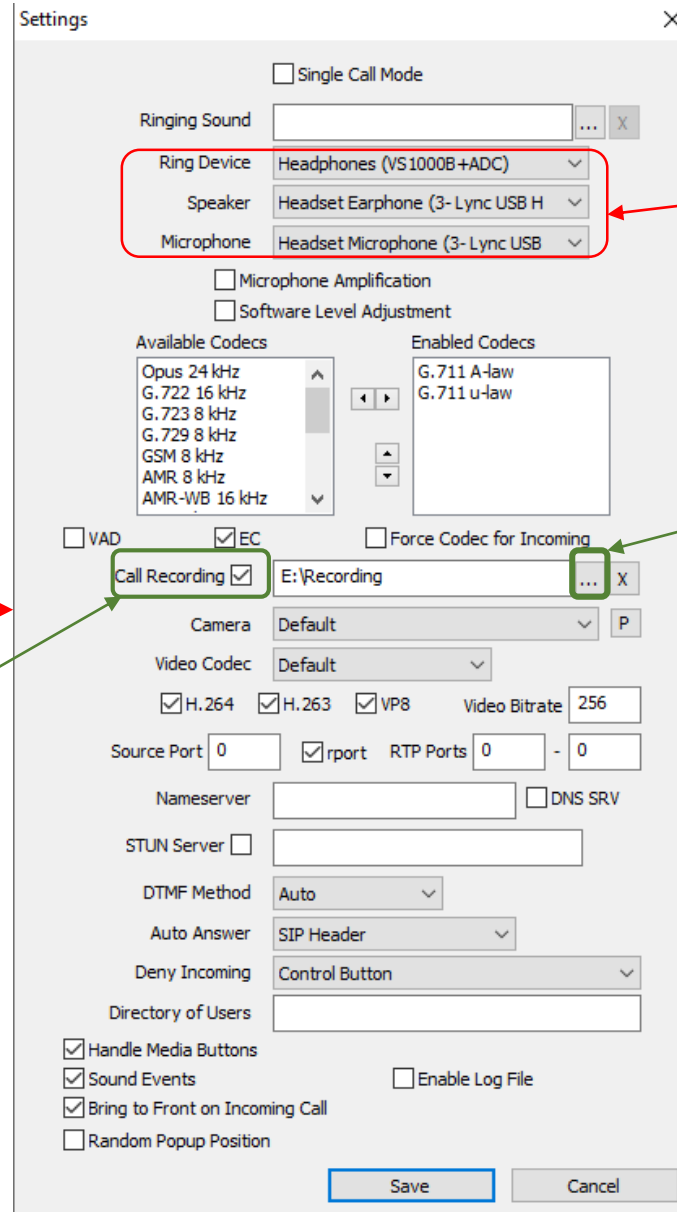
Settings

Single Call Mode

Ringing Sound ... X

Ring Device Headphones (VS1000B+ADC)

Speaker Headset Earphone (3- Lync USB H

Microphone Headset Microphone (3- Lync USB

Microphone Amplification

Software Level Adjustment

Available Codecs
Opus 24 kHz
G.722 16 kHz
G.723 8 kHz
G.729 8 kHz
GSM 8 kHz
AMR 8 kHz
AMR-WB 16 kHz

Enabled Codecs
G.711 A-law
G.711 u-law

VAD EC Force Codec for Incoming

Call Recording E:\Recording ... X

Camera Default P

Video Codec Default

H.264 H.263 VP8 Video Bitrate 256

Source Port 0 rport RTP Ports 0 - 0

Nameserver DNS SRV

STUN Server

DTMF Method Auto

Auto Answer SIP Header

Deny Incoming Control Button

Directory of Users

Handle Media Buttons

Sound Events Enable Log File

Bring to Front on Incoming Call

Random Popup Position

Save Cancel